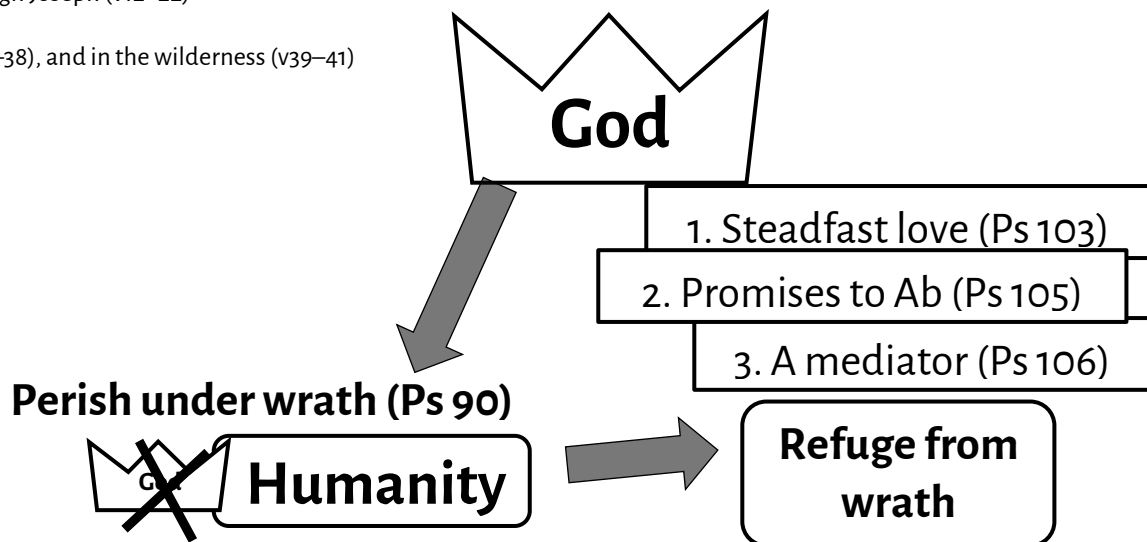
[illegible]gh Joseph (v12–22)

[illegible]–38), and in the wilderness (v39–41)

God

1. Steadfast love (Ps 103)

2. Promises to Ab (Ps 105)

3. A mediator (Ps 106)

Perish under wrath (Ps 90)

God

Humanity

Refuge from wrath